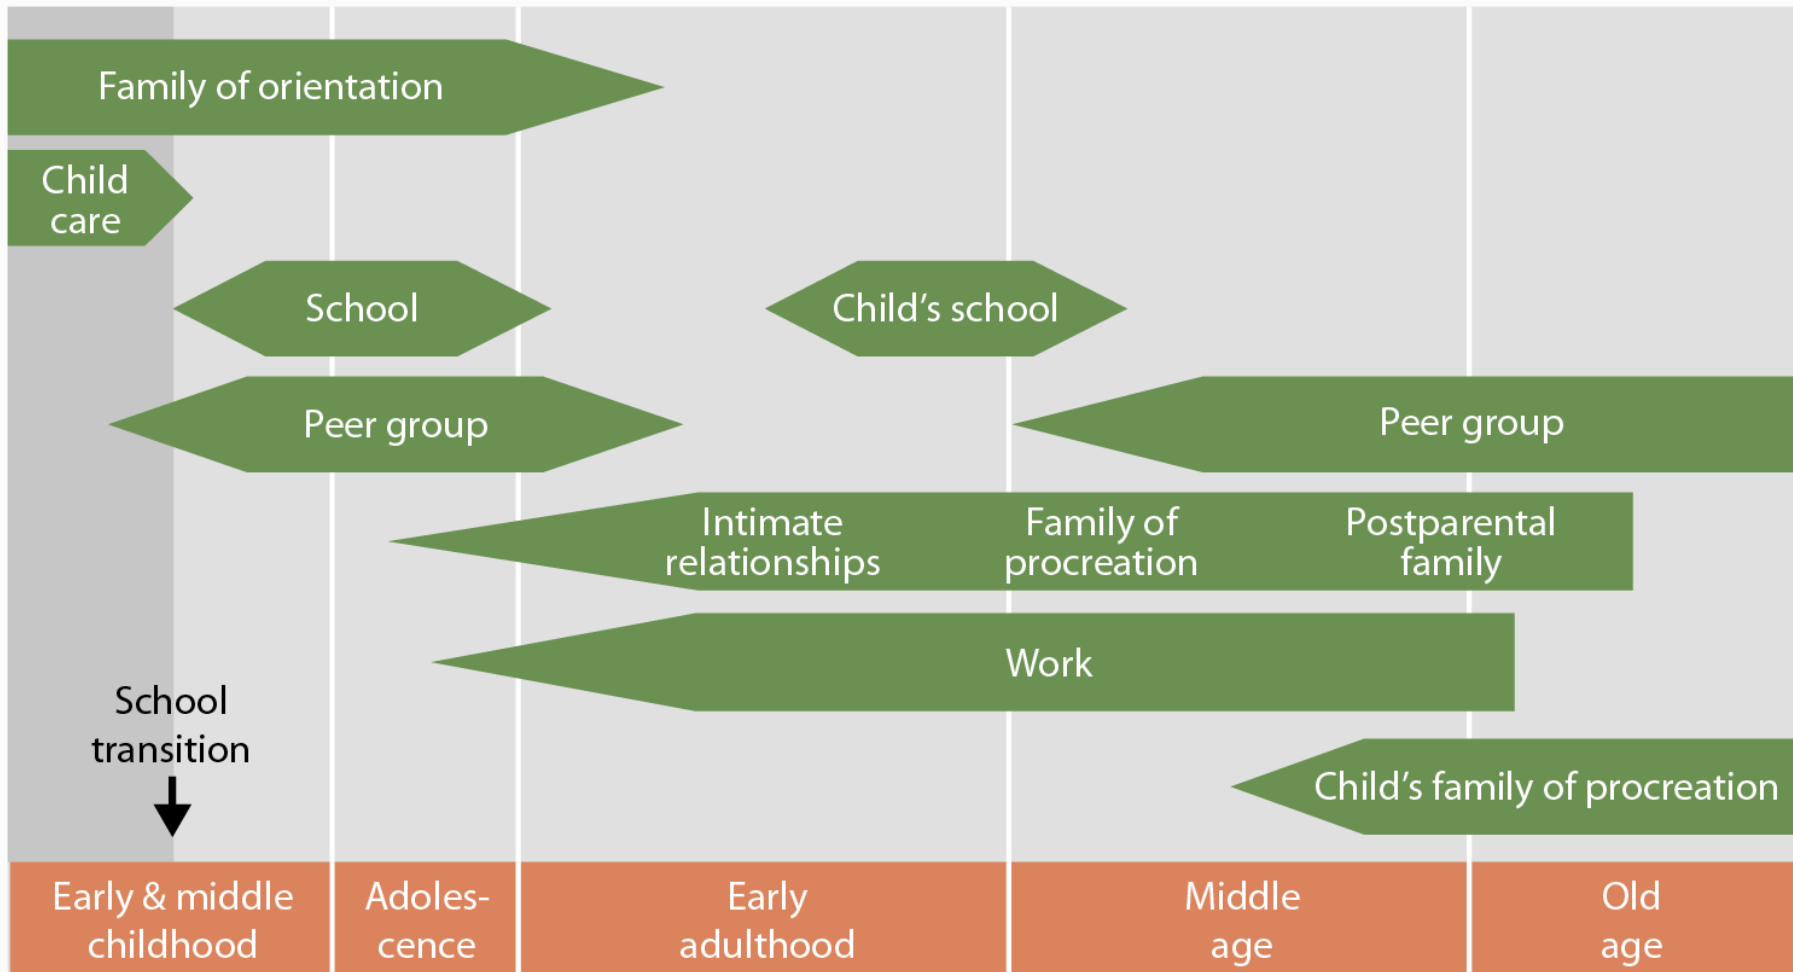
Family of orientation

Child care

School

Child's school

Peer group

Peer group

Intimate relationships

Family of procreation

Postparental family

Work

School transition

Child's family of procreation

Early & middle childhood

Adolescence

Early adulthood

Middle age

Old age